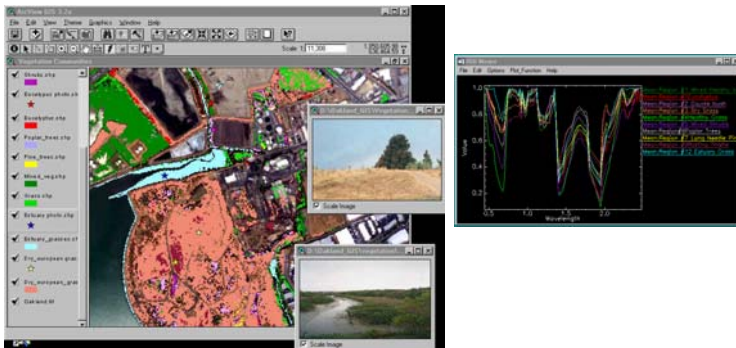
ArcView GIS 3.2a
File Edit View Theme Graphics Window Help
Scale 1: 11,306
Vegetation Communities
Shrubs.shp
Eucalyptus photo.shp
Eucalyptus.shp
Poplar_trees.shp
Pine_trees.shp
Mixed_veg.shp
Grass.shp
Estuary photo.shp
Estuary_grasses.shp
Dry_european_gras
Dry_european_gras
Oakland.tif
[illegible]
Scale Image
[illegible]
Scale Image
ROI Means
File Edit Options Plot_Function Help
Mean: Region #1 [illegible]
Mean: Region #2 Eucalyptus
Mean: Region #3 Coyote Bush
Mean: Region #4 Dry Grass
Mean: Region #5 Healthy Grass
Mean: Region #6 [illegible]
Mean: Region #7 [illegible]
Mean: Region #8 Poplar Trees
Mean: Region #9 Long Needle Pine
Mean: Region #10 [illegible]
Mean: Region #11 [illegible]
Mean: Region #12 Estuary Grass
Value
Wavelength
1.0
0.8
0.6
0.4
0.2
0.5
1.0
1.5
2.0
2.5